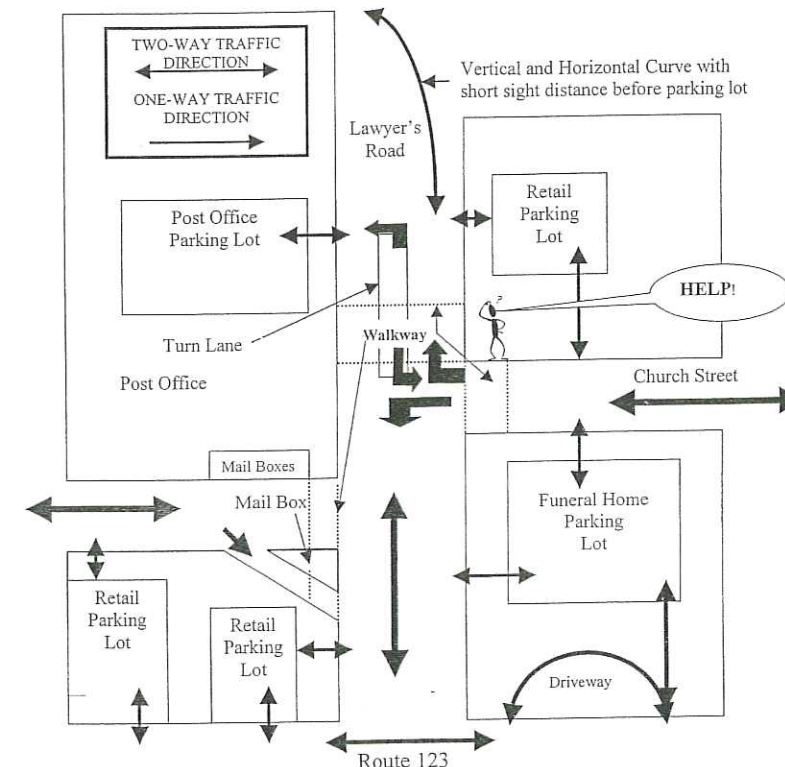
TWO-WAY TRAFFIC DIRECTION

ONE-WAY TRAFFIC DIRECTION

Vertical and Horizontal Curve with short sight distance before parking lot

Lawyer's Road

Retail Parking Lot

Post Office Parking Lot

HELP!

Turn Lane

Walkway

Post Office

Church Street

Mail Boxes

Mail Box

Funeral Home Parking Lot

Retail Parking Lot

Retail Parking Lot

Driveway

Route 123